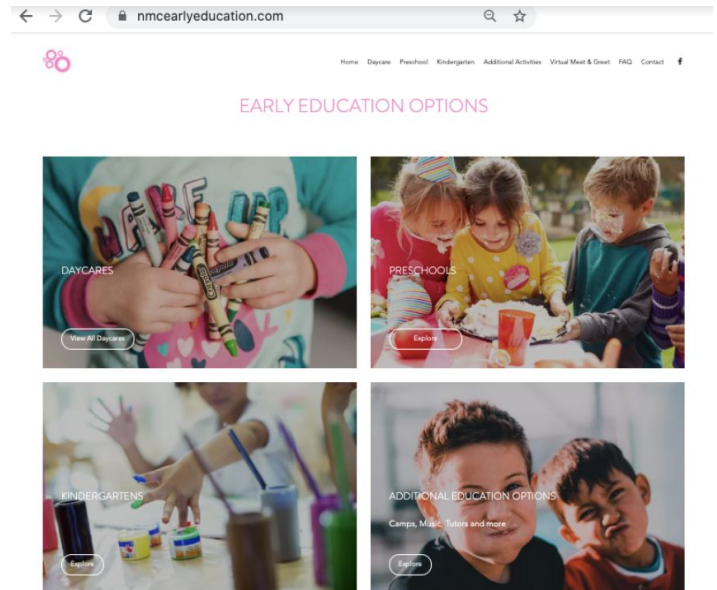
nmcearlyeducation.com

Home Daycare Preschool Kindergarten Additional Activities Virtual Meet & Greet FAQ Contact

EARLY EDUCATION OPTIONS

DAYCARES

View All Daycares

PRESCHOOLS

Explore

KINDERGARTENS

Explore

ADDITIONAL EDUCATION OPTIONS

Camps, Music, Tutors and more

Explore